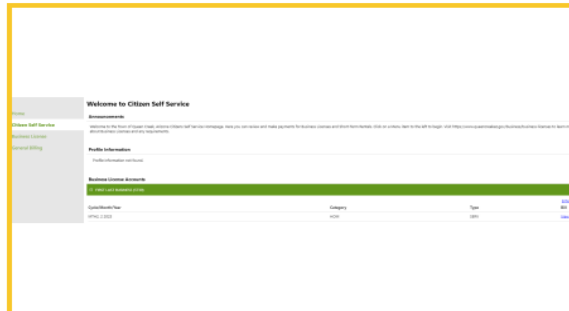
Home
Citizen Self Service
Business License
General Billing

Welcome to Citizen Self Service

Announcements

Welcome to the Town of Queen Creek, Arizona Citizen Self Service homepage. Here you can review and make payments for business licenses and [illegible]

Profile Information

Profile information not found.

Business License Accounts

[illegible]

| Cycle/Month/Year | Category | Type | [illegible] |
|---|---|---|---|
| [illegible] | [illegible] | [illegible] | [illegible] |